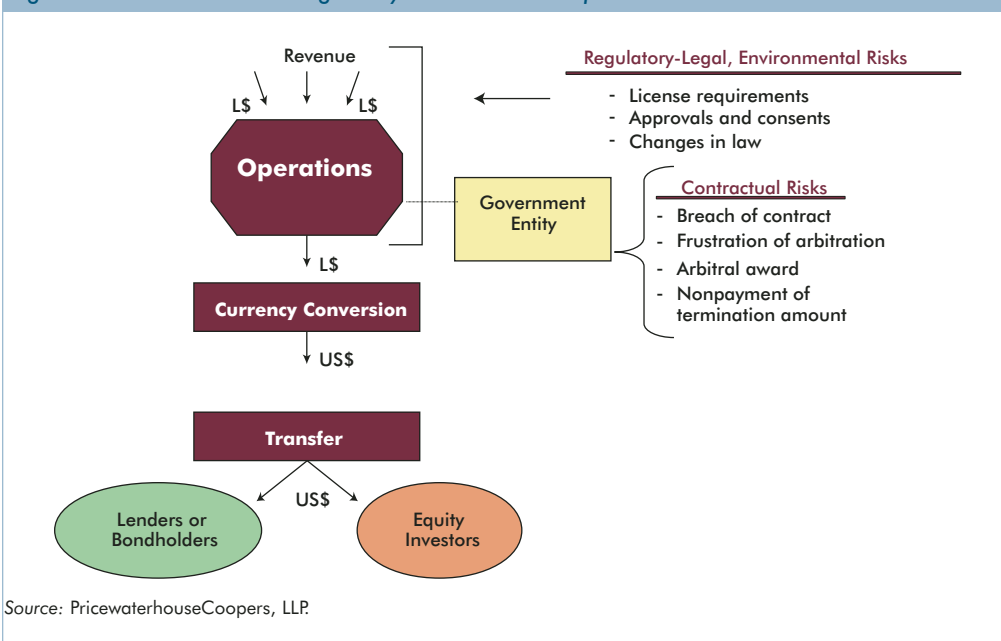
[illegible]

Revenue

L$

L$

Operations

L$

Currency Conversion

US$

Transfer

US$

Lenders or Bondholders

Equity Investors

Regulatory-Legal, Environmental Risks

- License requirements
- Approvals and consents
- Changes in law

Government Entity

Contractual Risks

- Breach of contract
- Frustration of arbitration
- Arbitral award
- Nonpayment of termination amount

Source: PricewaterhouseCoopers, LLP.